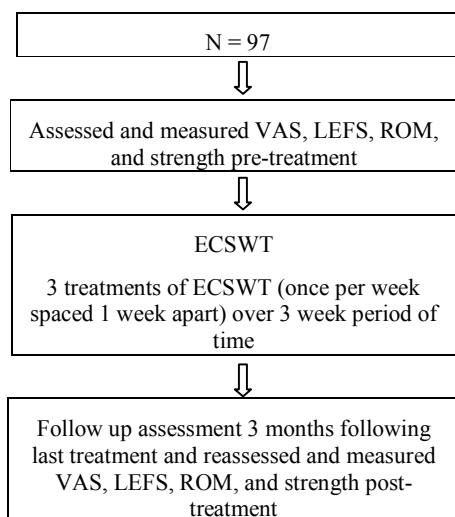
N = 97

Assessed and measured VAS, LEFS, ROM, and strength pre-treatment

ECSWT

3 treatments of ECSWT (once per week spaced 1 week apart) over 3 week period of time

Follow up assessment 3 months following last treatment and reassessed and measured VAS, LEFS, ROM, and strength post-treatment